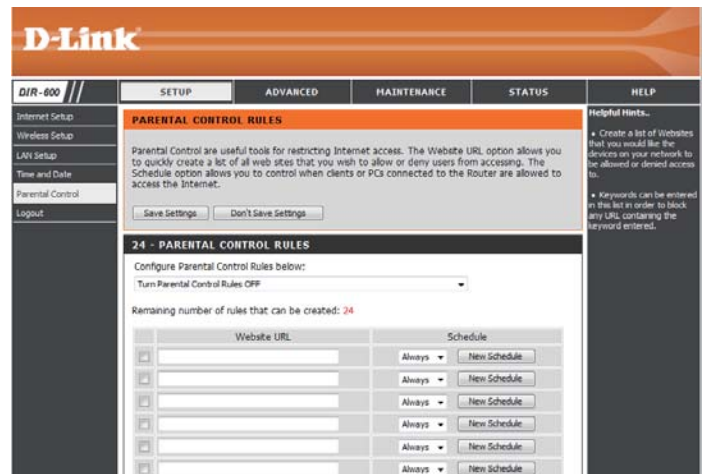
D-Link

DIR-600

SETUP | ADVANCED | MAINTENANCE | STATUS | HELP

Internet Setup
Wireless Setup
LAN Setup
Time and Date
Parental Control
Logout

PARENTAL CONTROL RULES

Parental Control are useful tools for restricting Internet access. The Website URL option allows you to quickly create a list of all web sites that you wish to allow or deny users from accessing. The Schedule option allows you to control when clients or PCs connected to the Router are allowed to access the Internet.

Save Settings | Don't Save Settings

24 - PARENTAL CONTROL RULES

Configure Parental Control Rules below:

Turn Parental Control Rules OFF

Remaining number of rules that can be created: 24

| | Website URL | Schedule |
|---|---|---|
| | | Always New Schedule |
| | | Always New Schedule |
| | | Always New Schedule |
| | | Always New Schedule |
| | | Always New Schedule |
| | | Always New Schedule |

Helpful Hints..

• Create a list of Websites that you would like the devices on your network to be allowed or denied access to.

• Keywords can be entered in this list in order to block any URL containing the keyword entered.